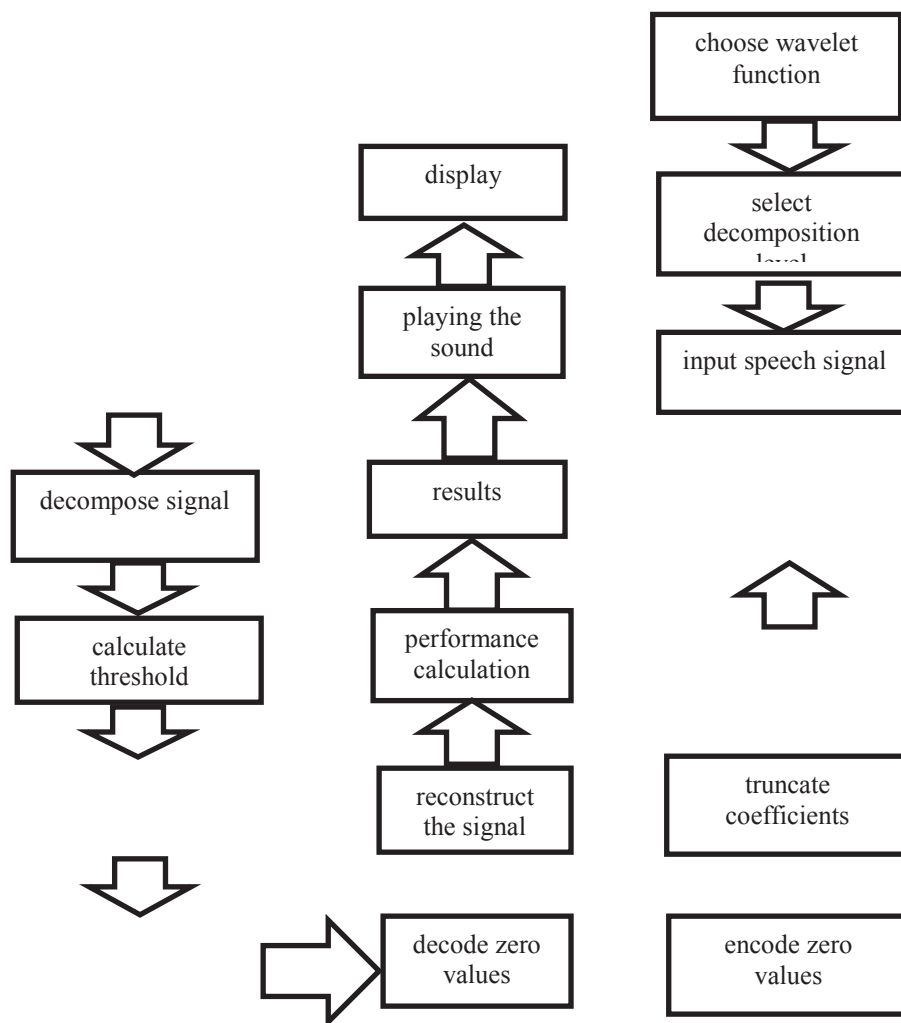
choose wavelet function

select decomposition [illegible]

input speech signal

display

playing the sound

results

performance calculation

reconstruct the signal

decompose signal

calculate threshold

truncate coefficients

decode zero values

encode zero values